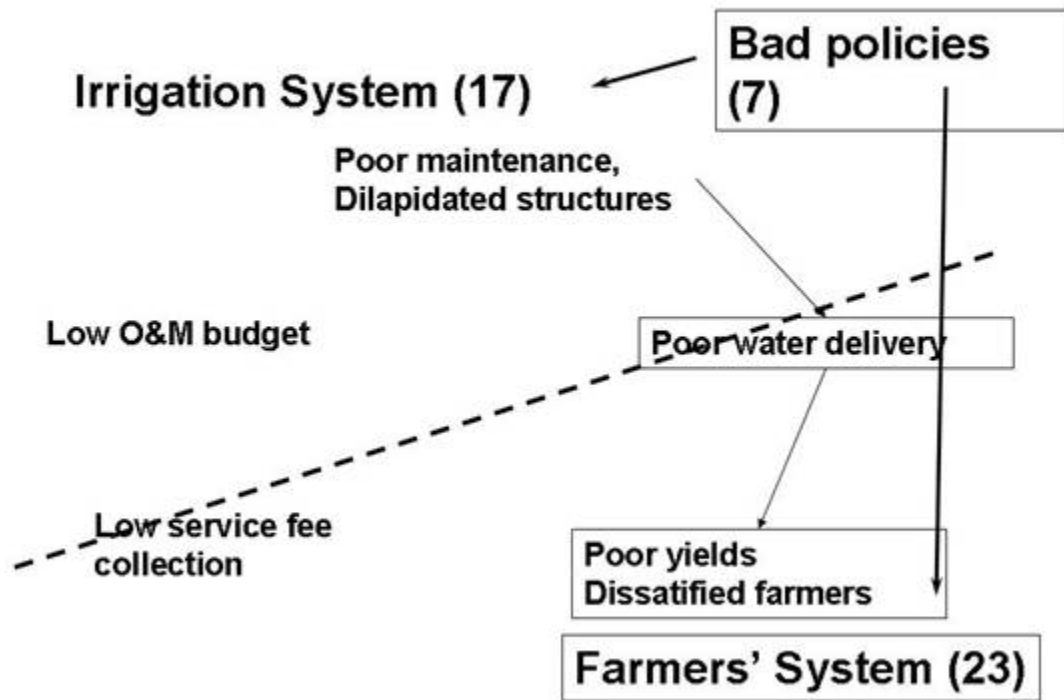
Bad policies (7)

Irrigation System (17)

Poor maintenance, Dilapidated structures

Low O&M budget

Poor water delivery

Low service fee collection

Poor yields
Dissatified farmers

Farmers' System (23)